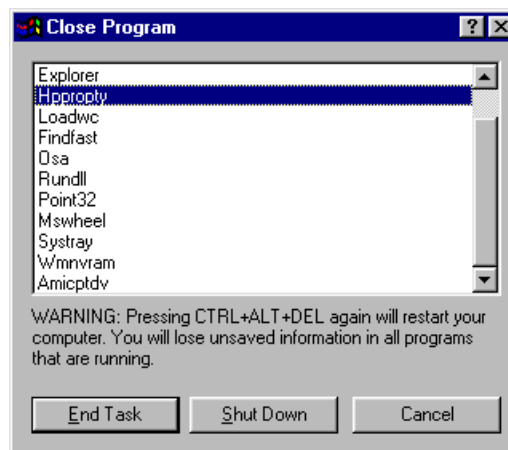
Close Program

?

Explorer
Hppropty
Loadwc
Findfast
Osa
Rundll
Point32
Mswheel
Systray
Wmnvram
Amicptdv

WARNING: Pressing CTRL+ALT+DEL again will restart your computer. You will lose unsaved information in all programs that are running.

End Task

Shut Down

Cancel